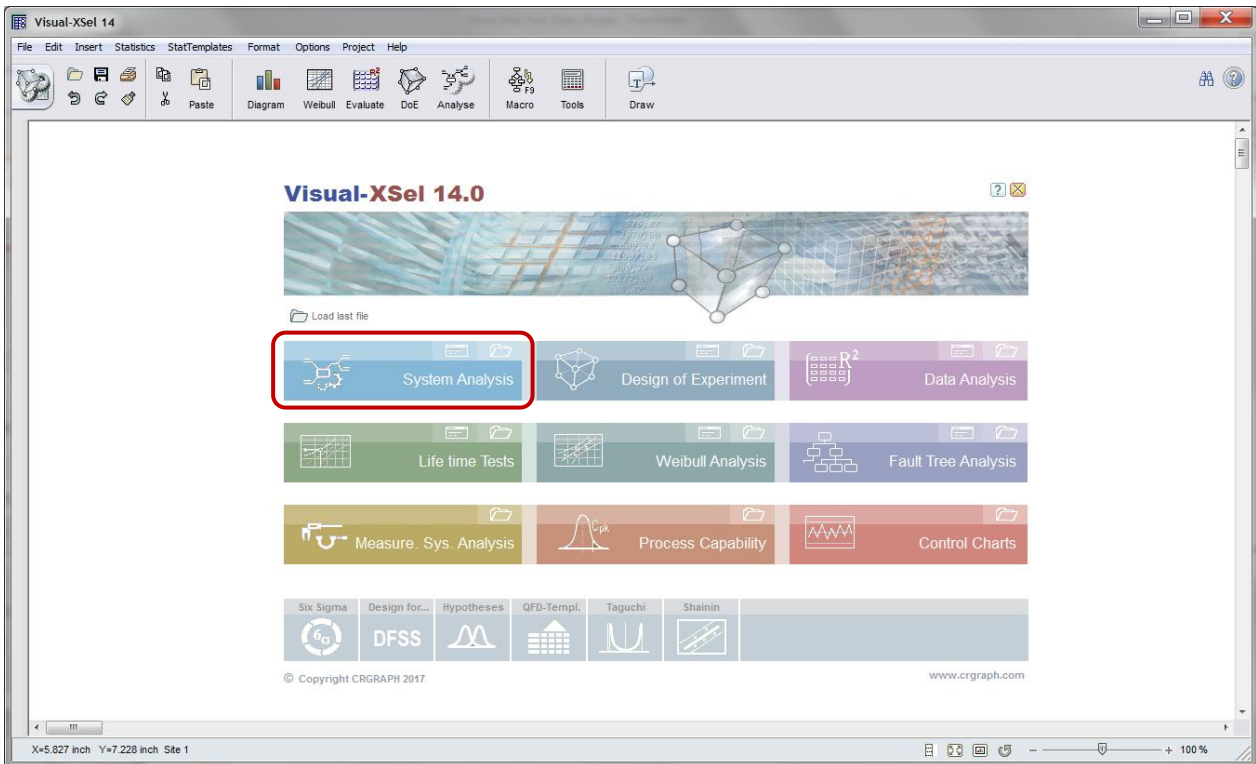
Visual-XSel 14

File Edit Insert Statistics StatTemplates Format Options Project Help

Paste Diagram Weibull Evaluate DoE Analyse Macro Tools Draw

Visual-XSel 14.0

Load last file

System Analysis

Design of Experiment

Data Analysis

Life time Tests

Weibull Analysis

Fault Tree Analysis

Measure. Sys. Analysis

Process Capability

Control Charts

Six Sigma

Design for...

Hypotheses

QFD-Templ.

Taguchi

Shainin

DFSS

© Copyright CRGRAPH 2017

www.crgraph.com

X=5.827 inch Y=7.228 inch Site 1

100 %